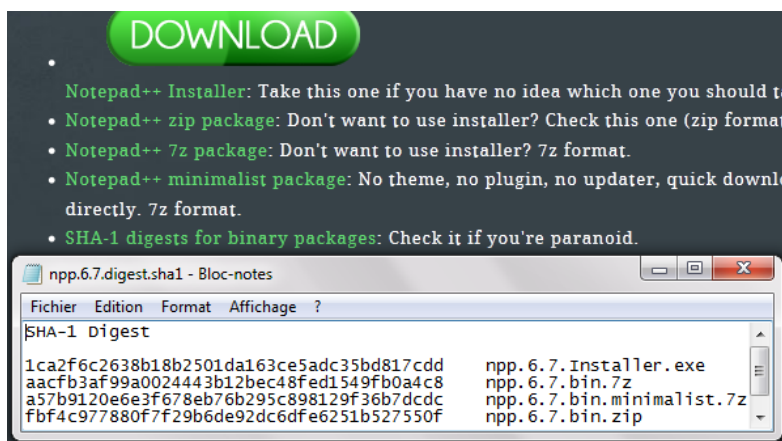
DOWNLOAD

- Notepad++ Installer: Take this one if you have no idea which one you should t
- Notepad++ zip package: Don't want to use installer? Check this one (zip forma
- Notepad++ 7z package: Don't want to use installer? 7z format.
- Notepad++ minimalist package: No theme, no plugin, no updater, quick downl directly. 7z format.
- SHA-1 digests for binary packages: Check it if you're paranoid.

npp.6.7.digest.sha1 - Bloc-notes

Fichier Edition Format Affichage ?

SHA-1 Digest

1ca2f6c2638b18b2501da163ce5adc35bd817cdd npp.6.7.Installer.exe
aacfb3af99a0024443b12bec48fed1549fb0a4c8 npp.6.7.bin.7z
a57b9120e6e3f678eb76b295c898129f36b7dcdc npp.6.7.bin.minimalist.7z
fbf4c977880f7f29b6de92dc6dfe6251b527550f npp.6.7.bin.zip